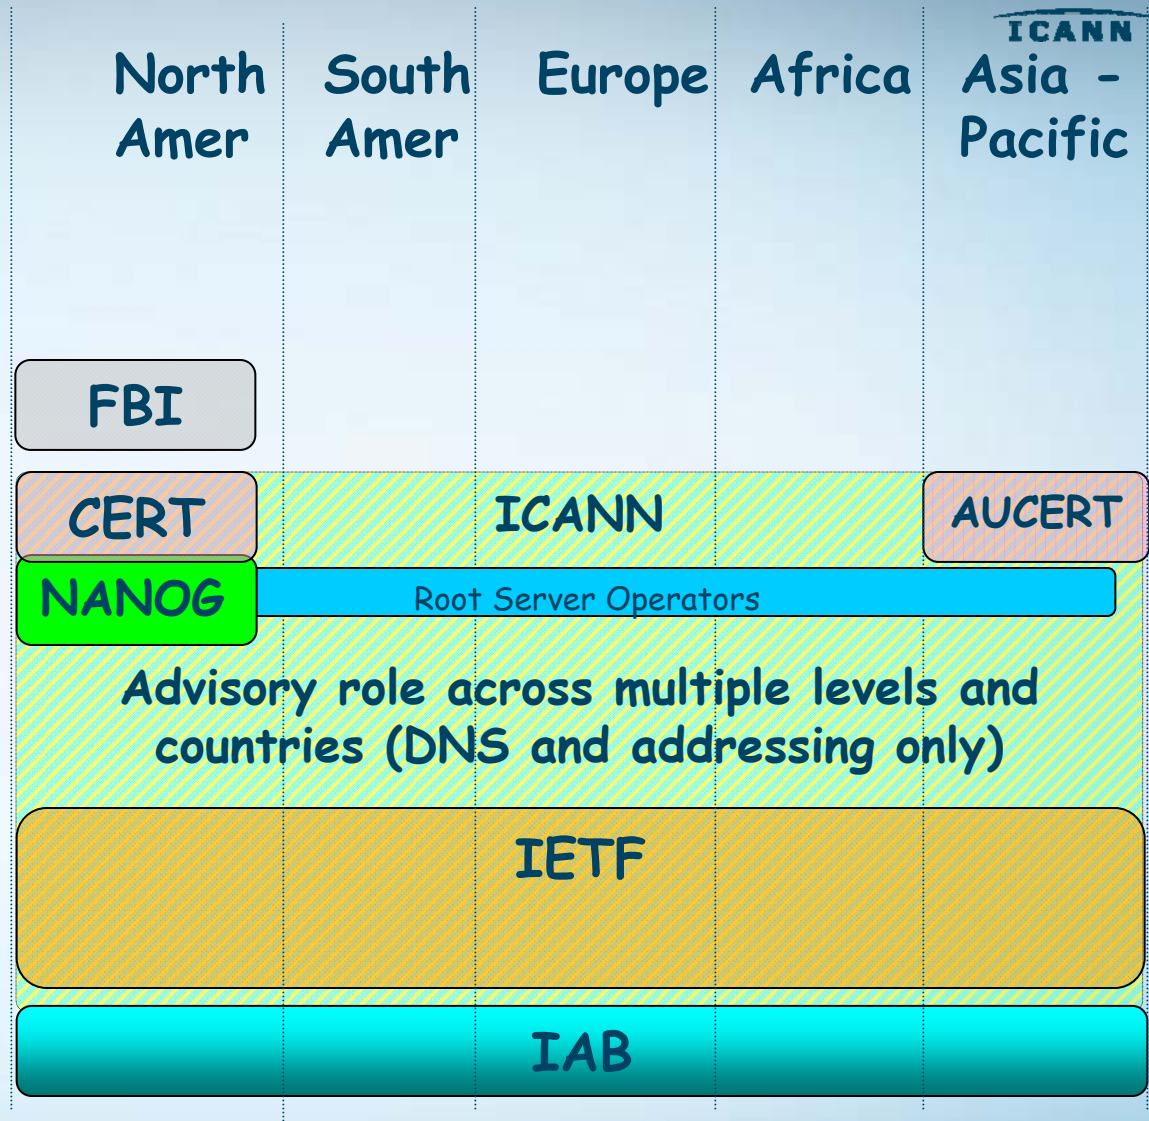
ICANN

North Amer

South Amer

Europe

Africa

Asia - Pacific

FBI

CERT

ICANN

AUCERT

NANOG

Root Server Operators

Advisory role across multiple levels and countries (DNS and addressing only)

IETF

IAB